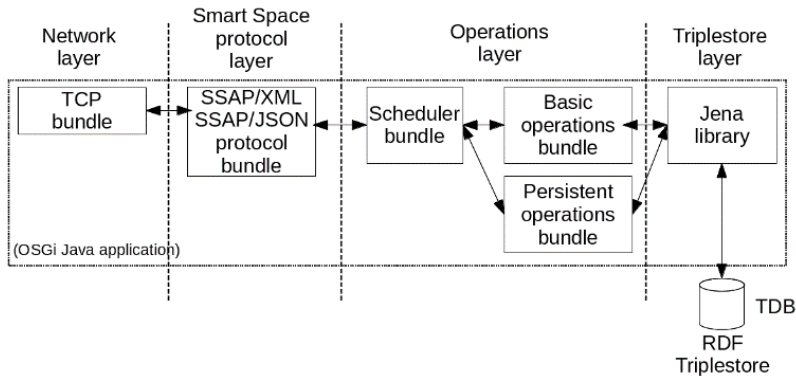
Network layer

Smart Space protocol layer

Operations layer

Triplestore layer

TCP bundle

SSAP/XML SSAP/JSON protocol bundle

Scheduler bundle

Basic operations bundle

Persistent operations bundle

Jena library

(OSGi Java application)

TDB

RDF Triplestore